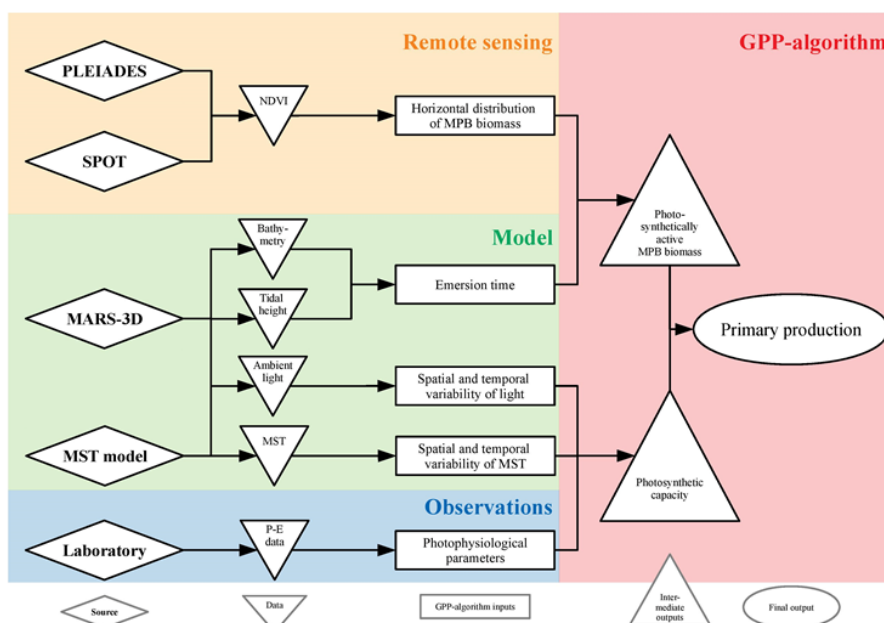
Remote sensing

GPP-algorithm

PLEIADES

SPOT

NDVI

Horizontal distribution of MPB biomass

Model

Bathymetry

Tidal height

MARS-3D

Emersion time

Photosynthetically active MPB biomass

Primary production

Ambient light

Spatial and temporal variability of light

MST model

MST

Spatial and temporal variability of MST

Photosynthetic capacity

Observations

Laboratory

P-E data

Photophysiological parameters

Source

Data

GPP-algorithm inputs

Intermediate outputs

Final output